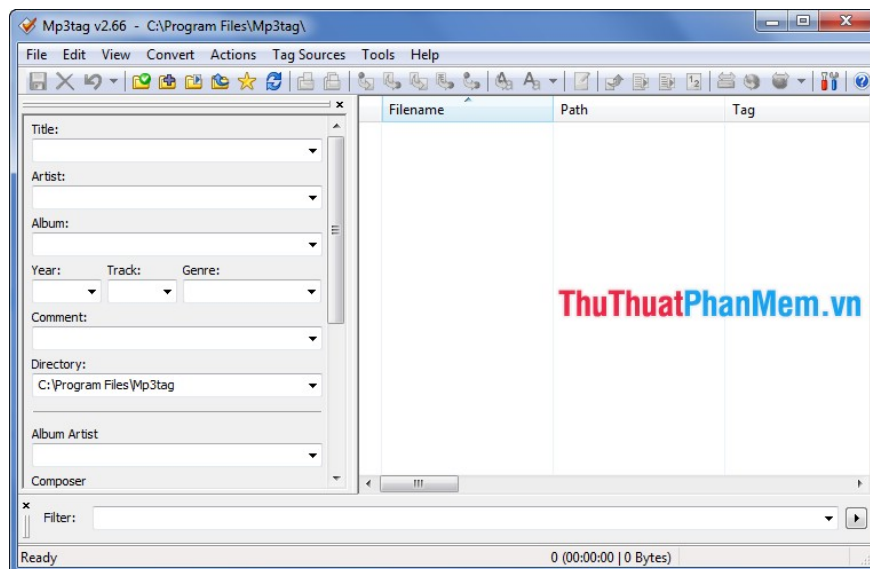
Mp3tag v2.66 - C:\Program Files\Mp3tag\

File Edit View Convert Actions Tag Sources Tools Help

Title:

Artist:

Album:

Year: Track: Genre:

Comment:

Directory:
C:\Program Files\Mp3tag

Album Artist

Composer

| Filename | Path | Tag |
|---|---|---|

ThuThuatPhanMem.vn

Filter:

Ready 0 (00:00:00 | 0 Bytes)